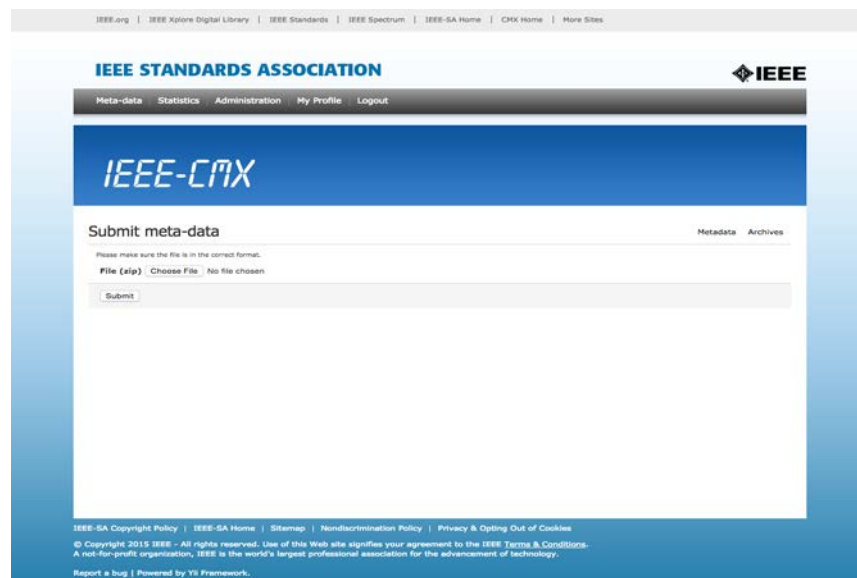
IEEE.org | IEEE Xplore Digital Library | IEEE Standards | IEEE Spectrum | IEEE-SA Home | CMX Home | More Sites

IEEE STANDARDS ASSOCIATION

IEEE

Meta-data Statistics Administration My Profile Logout

IEEE-CMX

Submit meta-data

Metadata Archives

Please make sure the file is in the correct format.

File (zip) Choose File No file chosen

Submit

IEEE-SA Copyright Policy | IEEE-SA Home | Sitemap | Nondiscrimination Policy | Privacy & Opting Out of Cookies

© Copyright 2015 IEEE - All rights reserved. Use of this Web site signifies your agreement to the IEEE Terms & Conditions.
A not-for-profit organization, IEEE is the world's largest professional association for the advancement of technology.

Report a bug | Powered by Yii Framework.